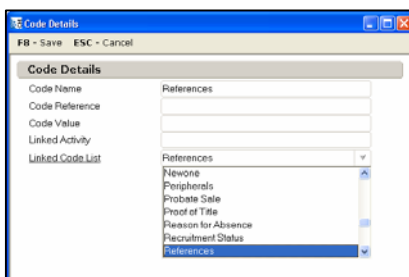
Code Details

F8 - Save ESC - Cancel

Code Details

Code Name References

Code Reference

Code Value

Linked Activity

Linked Code List References

Newone
Peripherals
Probate Sale
Proof of Title
Reason for Absence
Recruitment Status
References